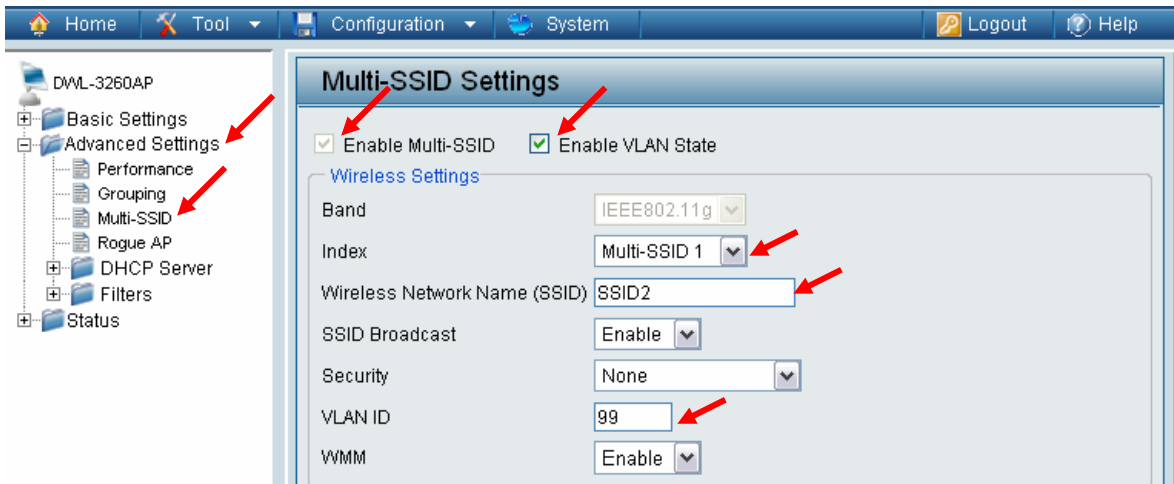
Home Tool Configuration System Logout Help

DWL-3260AP
Basic Settings
Advanced Settings
Performance
Grouping
Multi-SSID
Rogue AP
DHCP Server
Filters
Status

Multi-SSID Settings

Enable Multi-SSID Enable VLAN State

Wireless Settings

| | |
|---|---|
| Band | IEEE802.11g |
| Index | Multi-SSID 1 |
| Wireless Network Name (SSID) | SSID2 |
| SSID Broadcast | Enable |
| Security | None |
| VLAN ID | 99 |
| WMM | Enable |